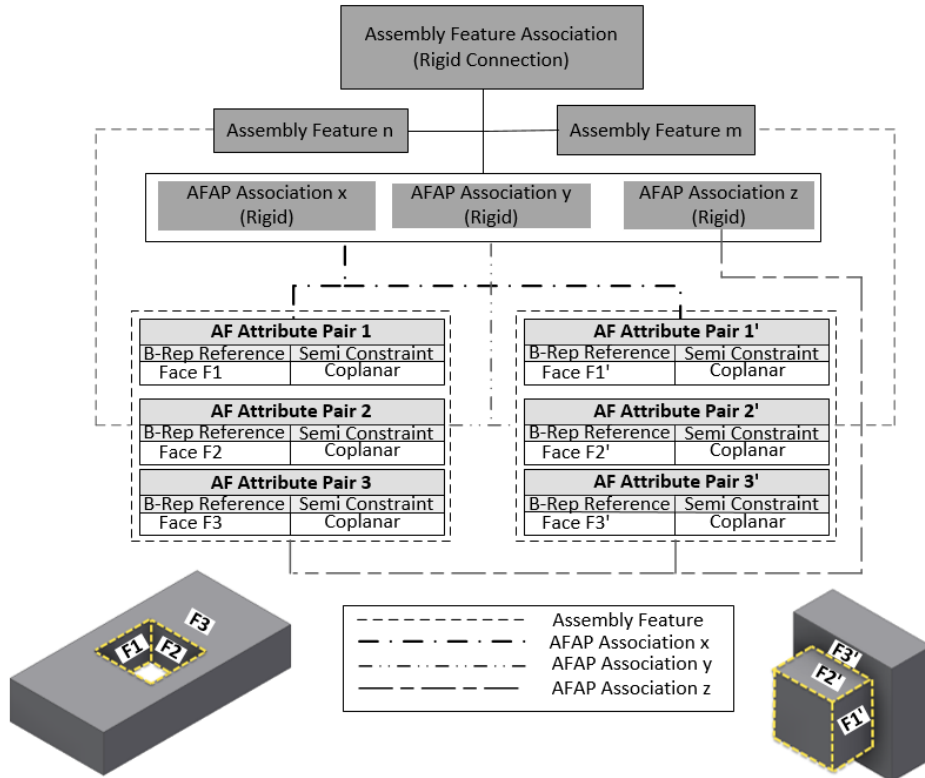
Assembly Feature Association
(Rigid Connection)

Assembly Feature n

Assembly Feature m

AFAP Association x
(Rigid)

AFAP Association y
(Rigid)

AFAP Association z
(Rigid)

| AF Attribute Pair 1 | |
|---|---|
| B-Rep Reference | Semi Constraint |
| Face F1 | Coplanar |

| AF Attribute Pair 2 | |
|---|---|
| B-Rep Reference | Semi Constraint |
| Face F2 | Coplanar |

| AF Attribute Pair 3 | |
|---|---|
| B-Rep Reference | Semi Constraint |
| Face F3 | Coplanar |

| AF Attribute Pair 1' | |
|---|---|
| B-Rep Reference | Semi Constraint |
| Face F1' | Coplanar |

| AF Attribute Pair 2' | |
|---|---|
| B-Rep Reference | Semi Constraint |
| Face F2' | Coplanar |

| AF Attribute Pair 3' | |
|---|---|
| B-Rep Reference | Semi Constraint |
| Face F3' | Coplanar |

F3
F1
F2

Assembly Feature
AFAP Association x
AFAP Association y
AFAP Association z

F3'
F2'
F1'